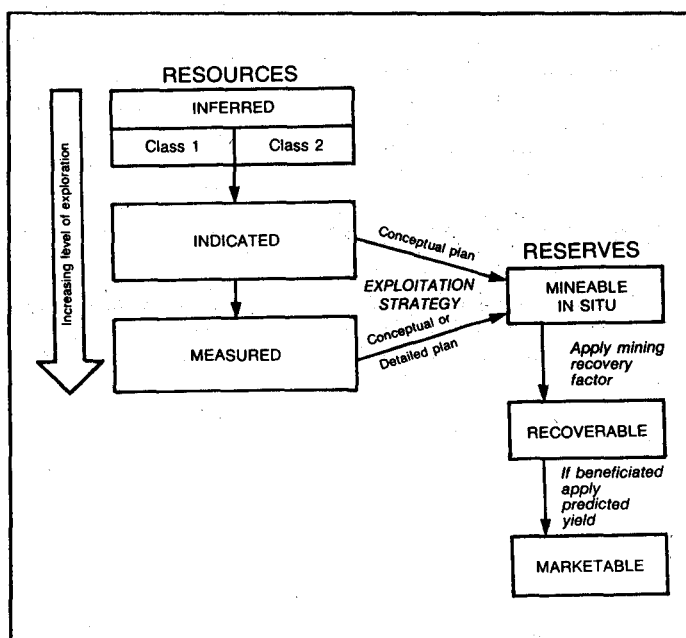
RESOURCES

INFERRED

Class 1

Class 2

Increasing level of exploration

INDICATED

MEASURED

Conceptual plan

EXPLOITATION STRATEGY

Conceptual or Detailed plan

RESERVES

MINEABLE IN SITU

Apply mining recovery factor

RECOVERABLE

If beneficiated apply predicted yield

MARKETABLE